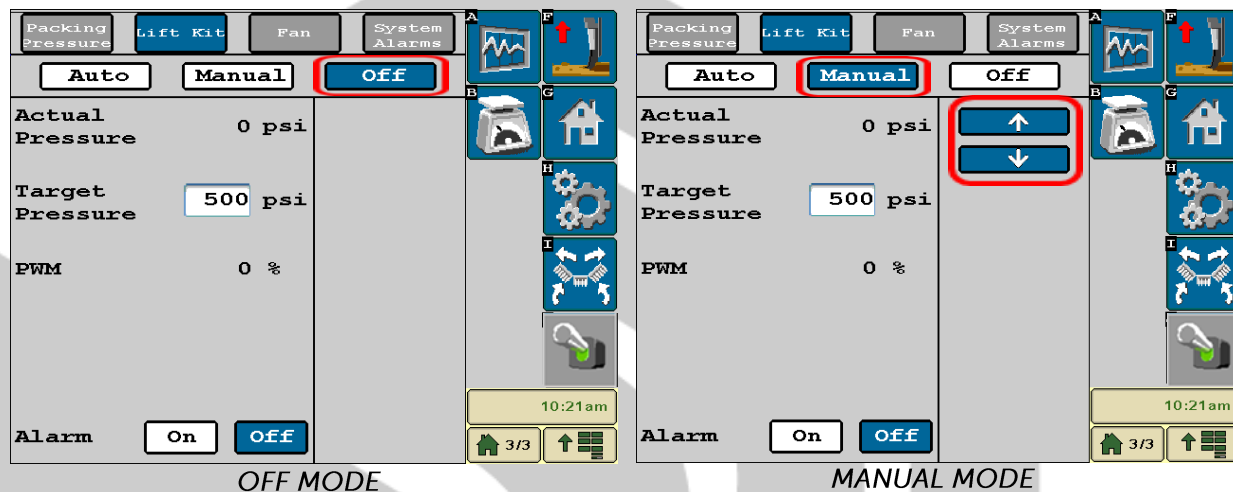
Packing Pressure | Lift Kit | Fan | System Alarms

A F

Auto | Manual | Off

B G

Actual Pressure 0 psi

Target Pressure 500 psi

H

PWM 0 %

I

10:21am

Alarm On Off

3/3

OFF MODE

Packing Pressure | Lift Kit | Fan | System Alarms

A F

Auto | Manual | Off

B G

Actual Pressure 0 psi

↑

↓

Target Pressure 500 psi

H

PWM 0 %

I

10:21am

Alarm On Off

3/3

MANUAL MODE